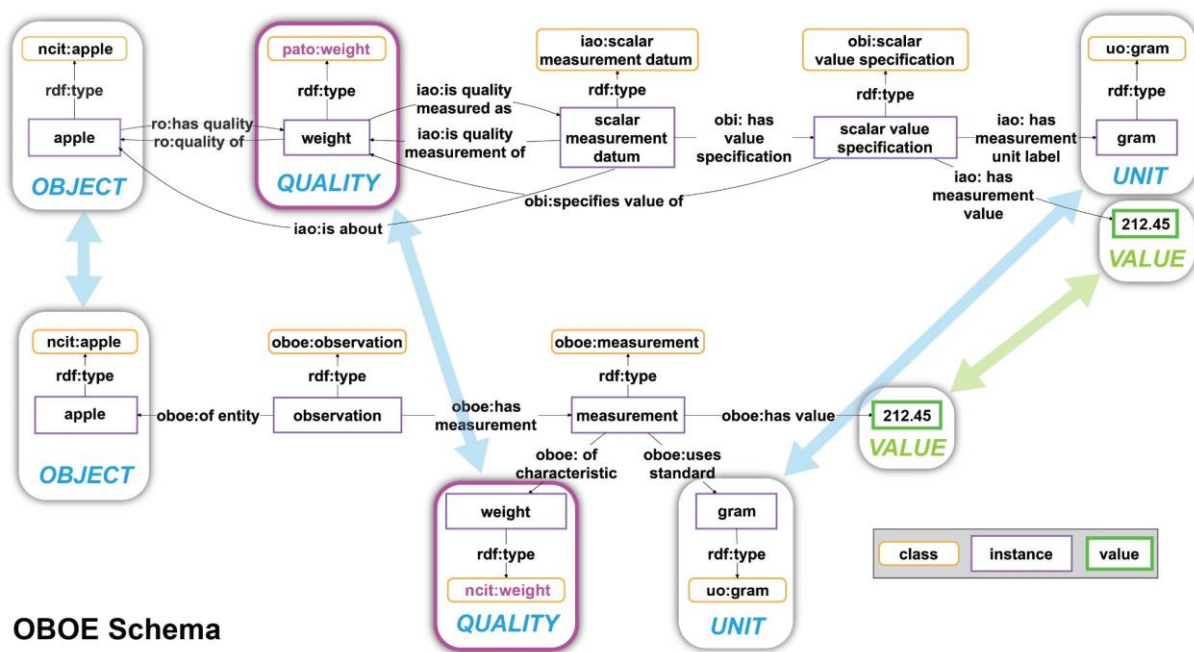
ncit:apple

rdf:type

apple

OBJECT

ro:has quality
ro:quality of

pato:weight

rdf:type

weight

QUALITY

iao:is quality measured as

iao:is quality measurement of

iao:scalar measurement datum

rdf:type

scalar measurement datum

obi: has value specification

obi:scalar value specification

rdf:type

scalar value specification

iao: has measurement unit label

uo:gram

rdf:type

gram

UNIT

iao: has measurement value

212.45

VALUE

obi:specifies value of

iao:is about

ncit:apple

rdf:type

apple

OBJECT

oboe:of entity

oboe:observation

rdf:type

observation

oboe:has measurement

oboe:measurement

rdf:type

measurement

oboe:has value

212.45

VALUE

oboe: of characteristic

oboe:uses standard

weight

rdf:type

ncit:weight

QUALITY

gram

rdf:type

uo:gram

UNIT

class | instance | value

OBOE Schema